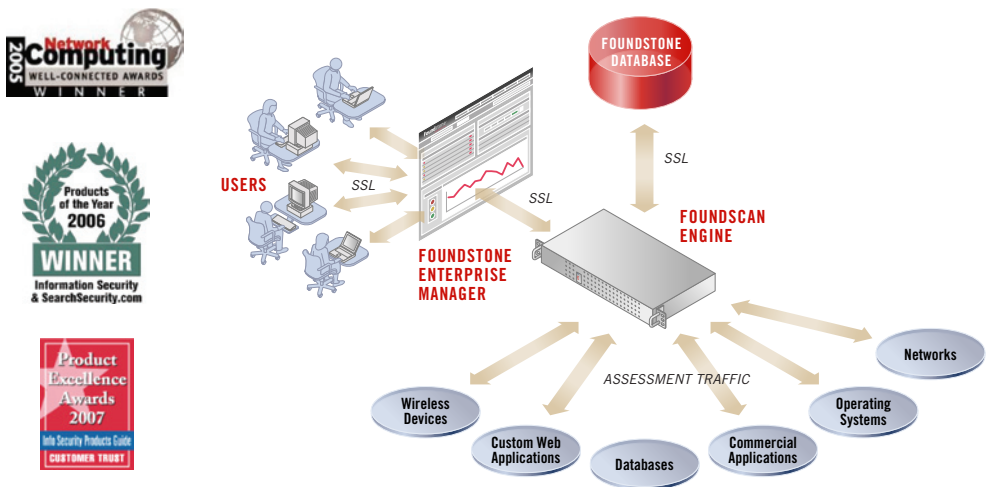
2005 Network Computing WELL-CONNECTED AWARDS WINNER

Products of the Year 2006 WINNER Information Security & SearchSecurity.com

Product Excellence Awards 2007 Info Security Products Guide CUSTOMER TRUST

FOUNDSTONE DATABASE

SSL

USERS

SSL

SSL

FOUNDSCAN ENGINE

FOUNDSTONE ENTERPRISE MANAGER

Networks

ASSESSMENT TRAFFIC

Wireless Devices

Operating Systems

Custom Web Applications

Commercial Applications

Databases